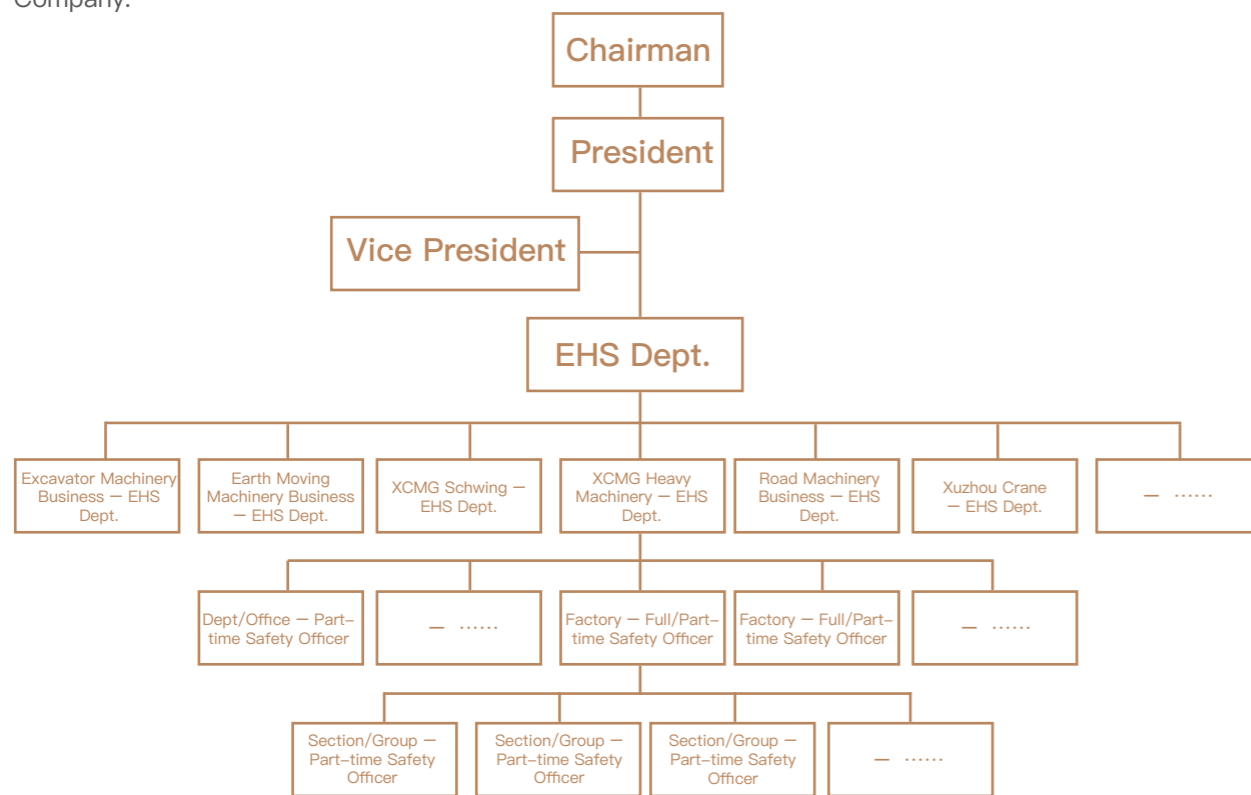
Company:

Chairman

President

Vice President

EHS Dept.

Excavator Machinery Business — EHS Dept.

Earth Moving Machinery Business — EHS Dept.

XCMG Schwing — EHS Dept.

XCMG Heavy Machinery — EHS Dept.

Road Machinery Business — EHS Dept.

Xuzhou Crane — EHS Dept.

— ……

Dept/Office — Part-time Safety Officer

— ……

Factory — Full/Part-time Safety Officer

Factory — Full/Part-time Safety Officer

— ……

Section/Group — Part-time Safety Officer

Section/Group — Part-time Safety Officer

Section/Group — Part-time Safety Officer

— ……